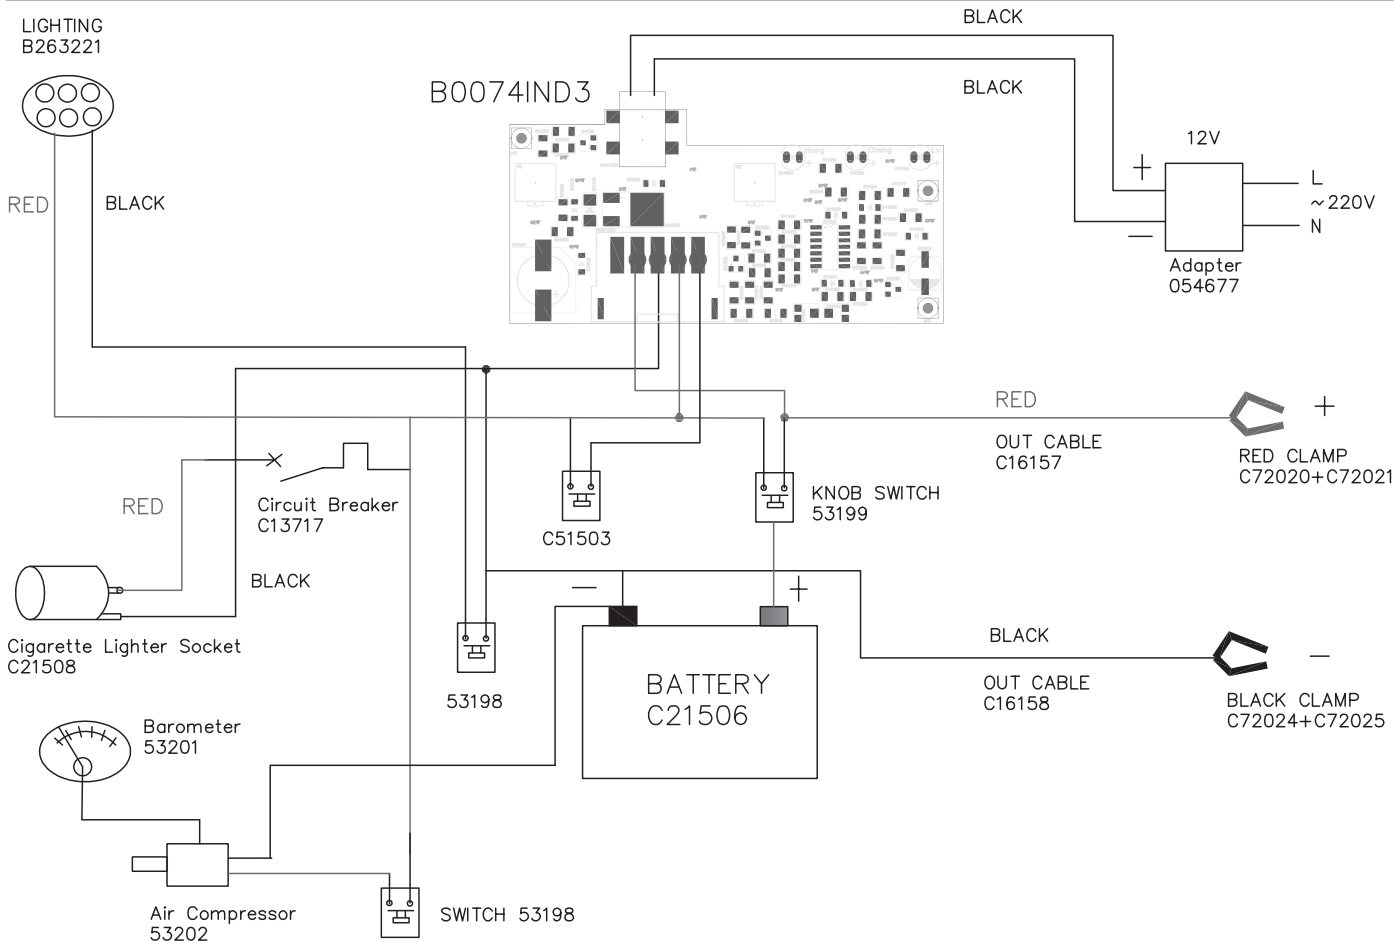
LIGHTING
B263221

BLACK

B0074IND3

BLACK

12V

+

L

~220V

N

Adapter
054677

RED

BLACK

RED

OUT CABLE
C16157

+

RED CLAMP
C72020+C72021

RED

Circuit Breaker
C13717

C51503

KNOB SWITCH
53199

BLACK

Cigarette Lighter Socket
C21508

53198

BATTERY
C21506

BLACK

OUT CABLE
C16158

BLACK CLAMP
C72024+C72025

Barometer
53201

Air Compressor
53202

SWITCH 53198